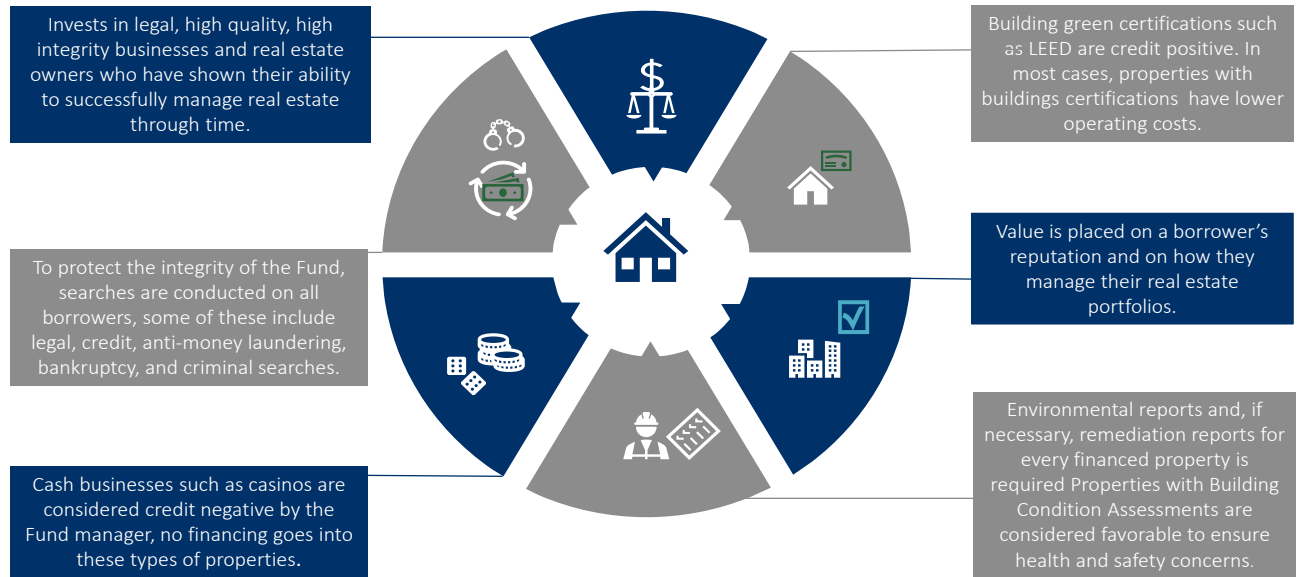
Invests in legal, high quality, high integrity businesses and real estate owners who have shown their ability to successfully manage real estate through time.

Building green certifications such as LEED are credit positive. In most cases, properties with buildings certifications have lower operating costs.

To protect the integrity of the Fund, searches are conducted on all borrowers, some of these include legal, credit, anti-money laundering, bankruptcy, and criminal searches.

Value is placed on a borrower's reputation and on how they manage their real estate portfolios.

Cash businesses such as casinos are considered credit negative by the Fund manager, no financing goes into these types of properties.

Environmental reports and, if necessary, remediation reports for every financed property is required Properties with Building Condition Assessments are considered favorable to ensure health and safety concerns.